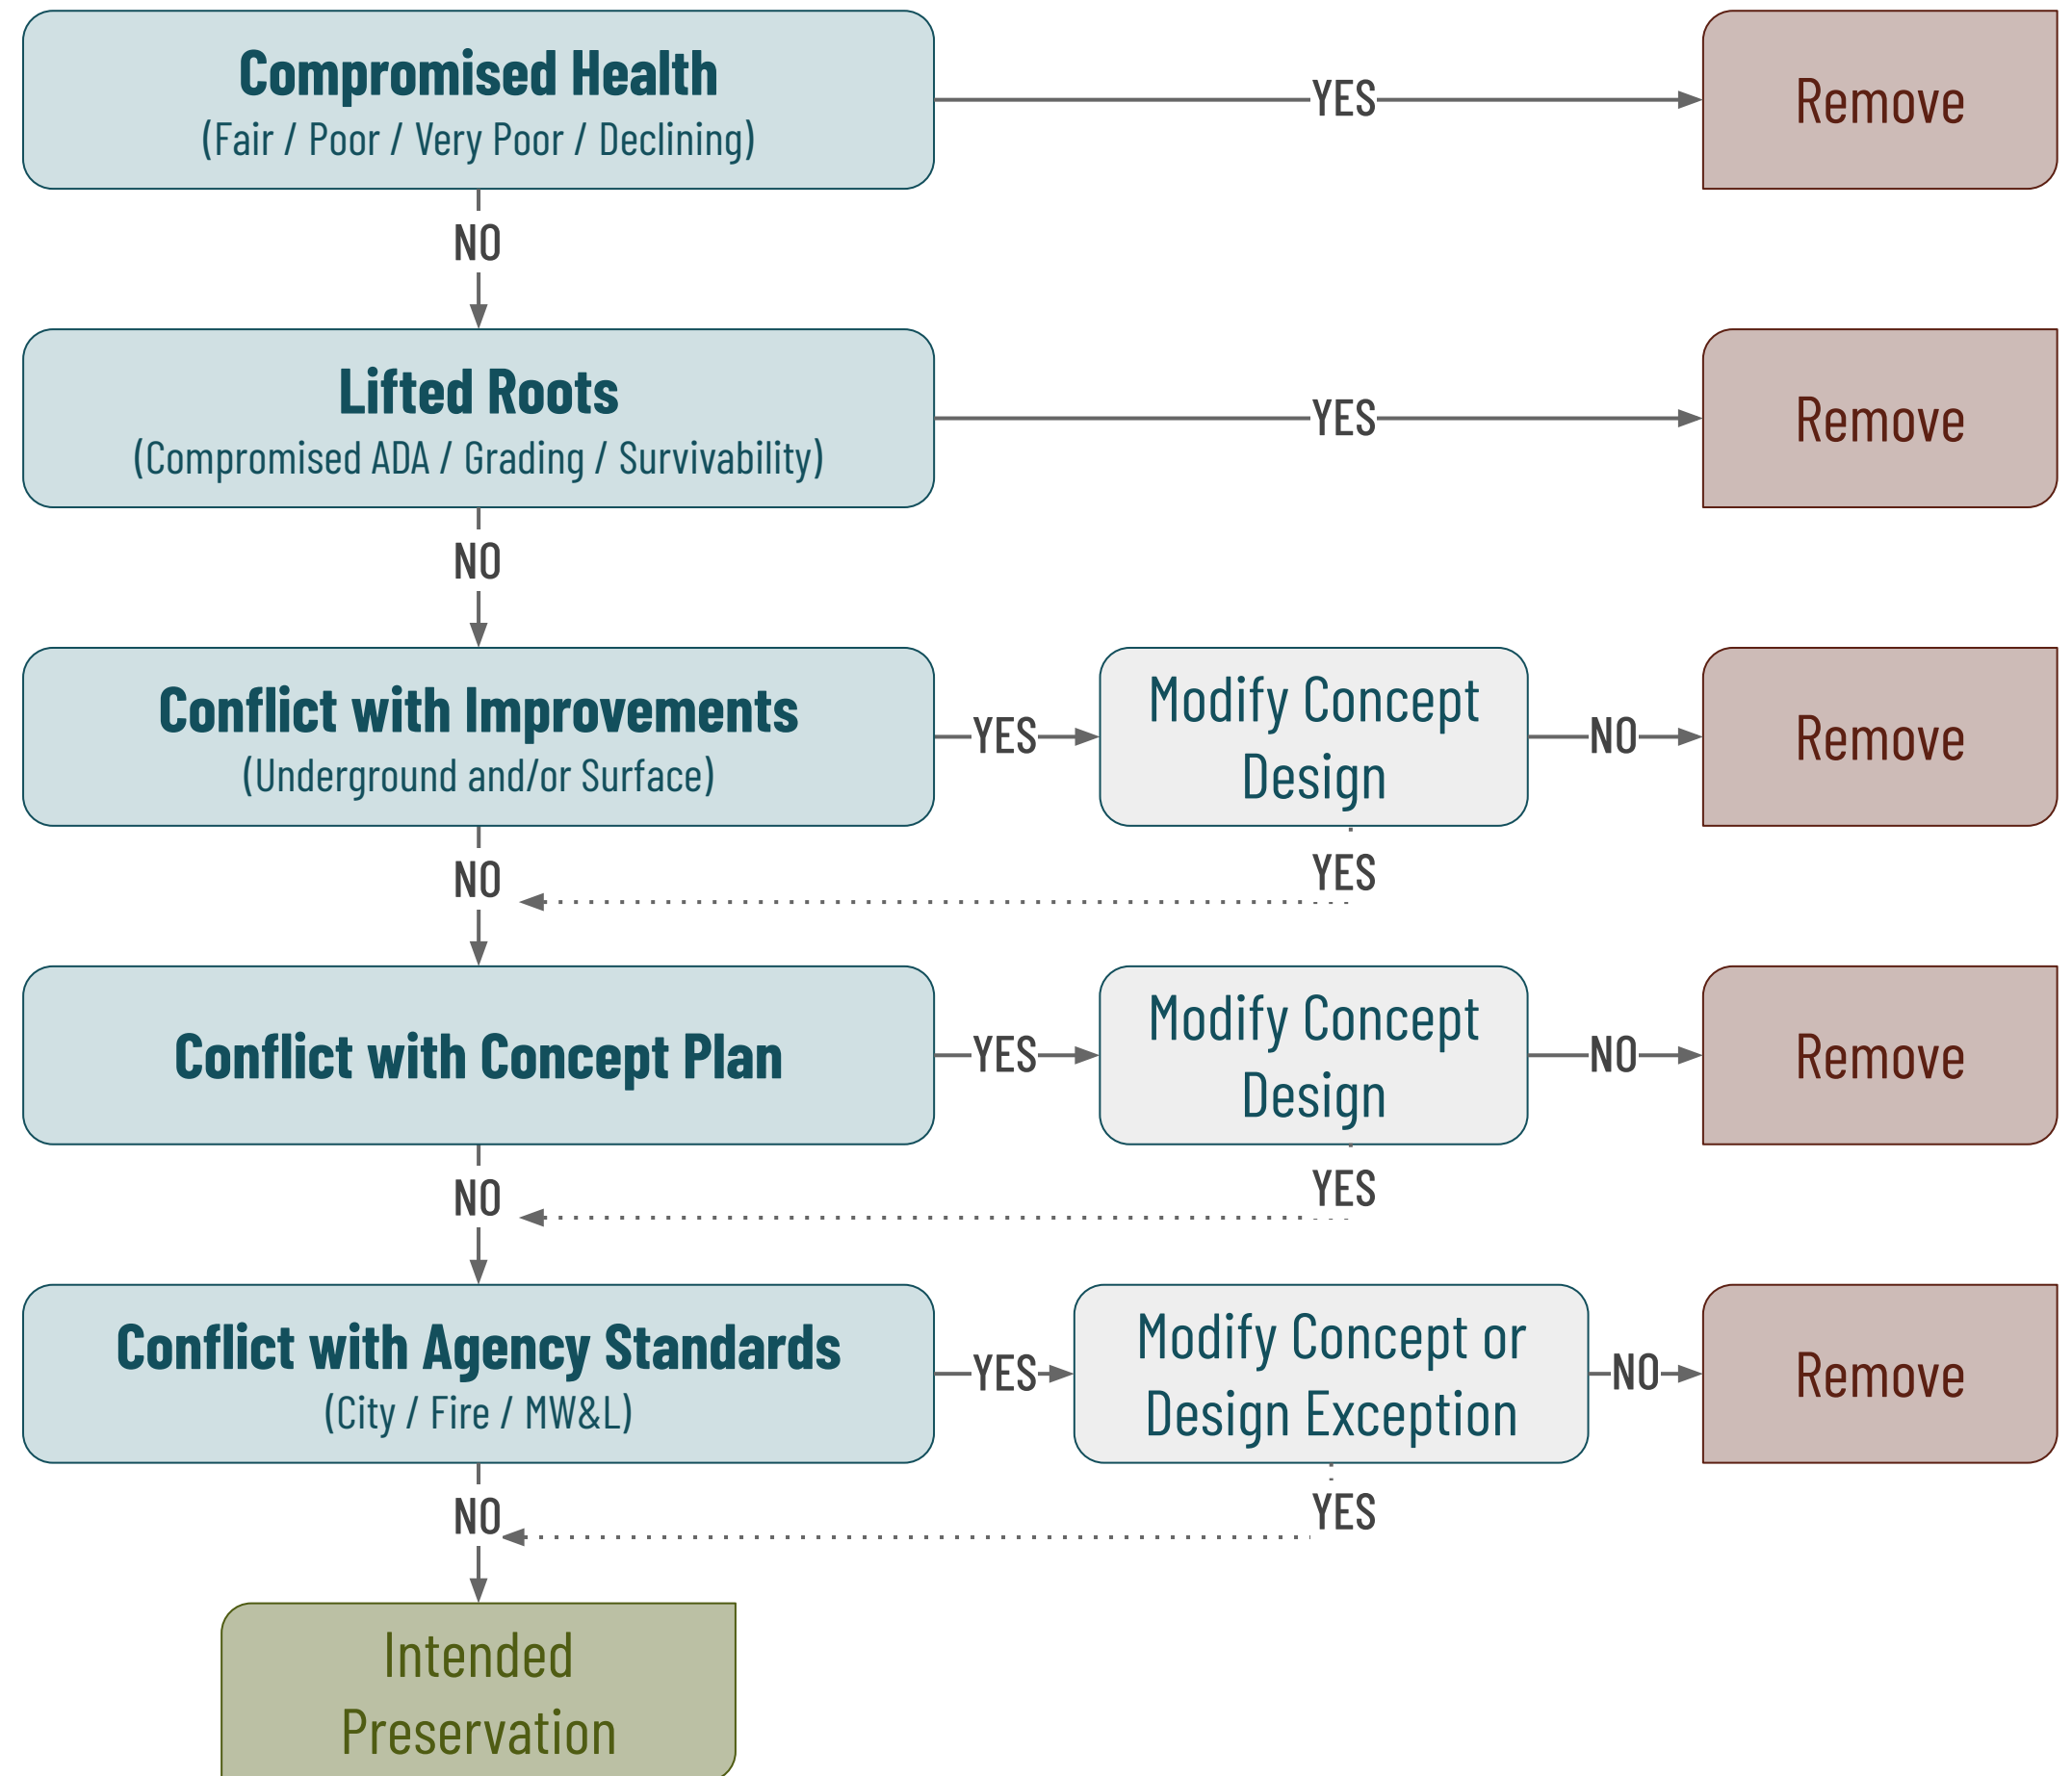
Compromised Health
(Fair / Poor / Very Poor / Declining)

YES

Remove

NO

Lifted Roots
(Compromised ADA / Grading / Survivability)

YES

Remove

NO

Conflict with Improvements
(Underground and/or Surface)

YES

Modify Concept Design

NO

Remove

NO

YES

Conflict with Concept Plan

YES

Modify Concept Design

NO

Remove

NO

YES

Conflict with Agency Standards
(City / Fire / MW&L)

YES

Modify Concept or Design Exception

NO

Remove

NO

YES

Intended Preservation